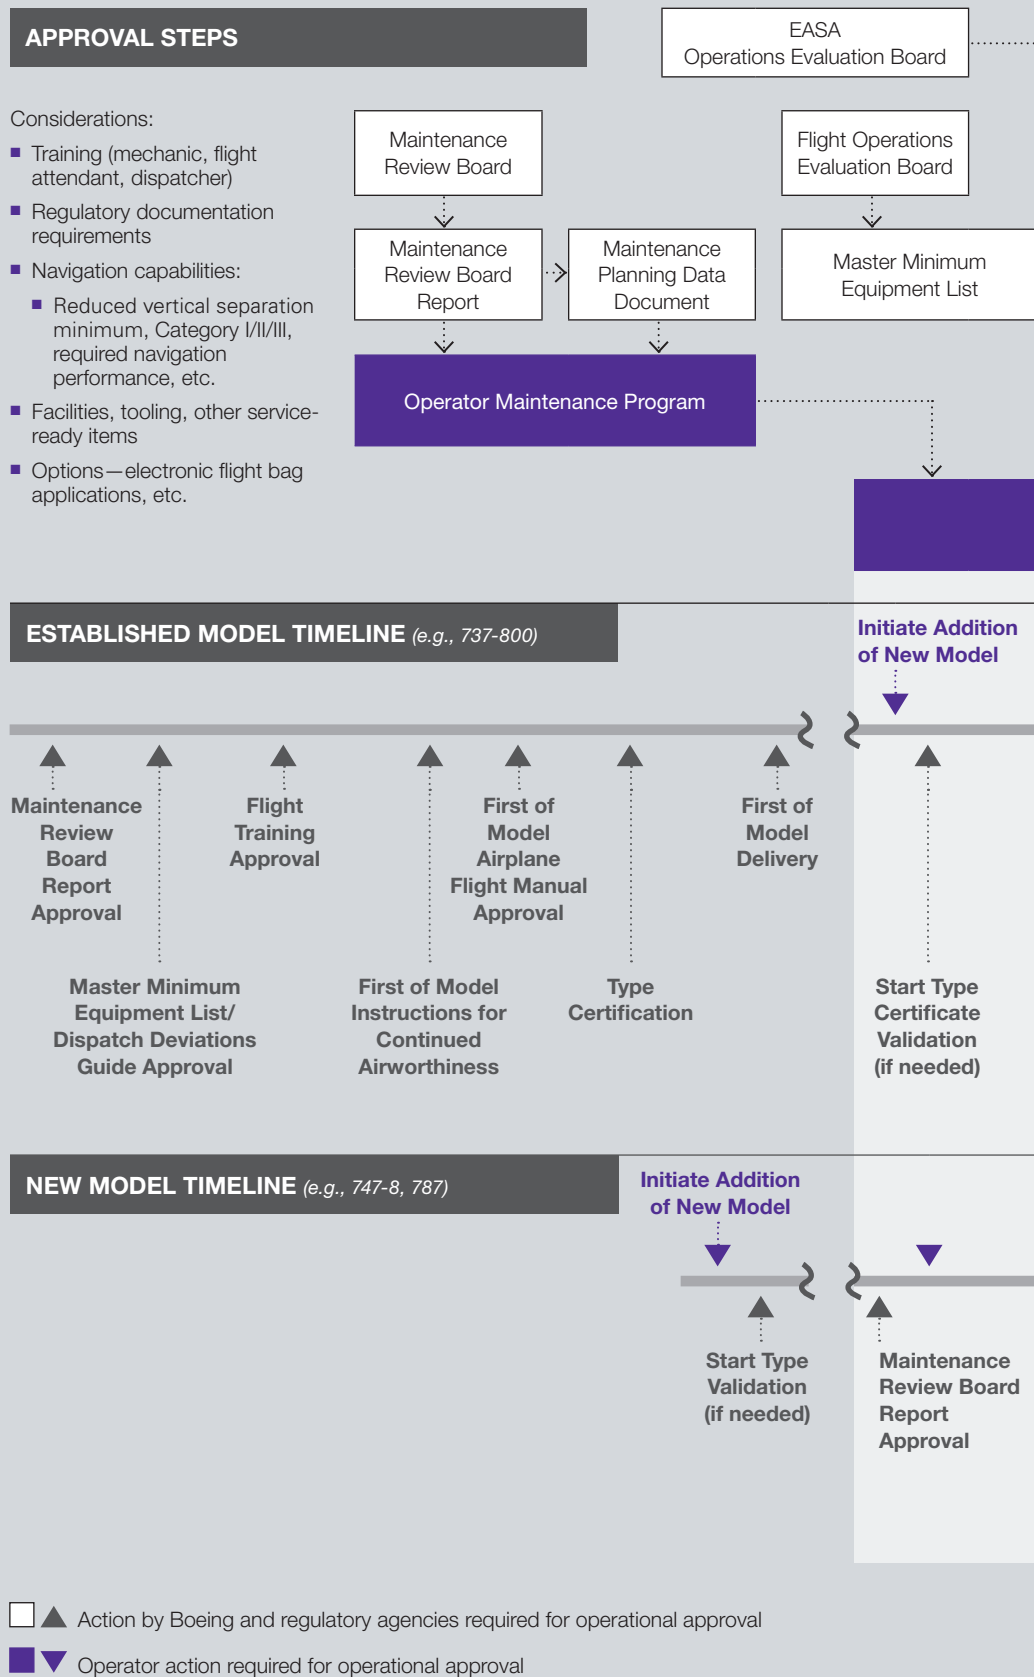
APPROVAL STEPS

EASA
Operations Evaluation Board

Considerations:

- Training (mechanic, flight attendant, dispatcher)
- Regulatory documentation requirements
- Navigation capabilities:
  - Reduced vertical separation minimum, Category I/II/III, required navigation performance, etc.
- Facilities, tooling, other service-ready items
- Options—electronic flight bag applications, etc.

Maintenance Review Board

Flight Operations Evaluation Board

Maintenance Review Board Report

Maintenance Planning Data Document

Master Minimum Equipment List

Operator Maintenance Program

ESTABLISHED MODEL TIMELINE (e.g., 737-800)

Initiate Addition of New Model

Maintenance Review Board Report Approval

Flight Training Approval

First of Model Airplane Flight Manual Approval

First of Model Delivery

Master Minimum Equipment List/ Dispatch Deviations Guide Approval

First of Model Instructions for Continued Airworthiness

Type Certification

Start Type Certificate Validation (if needed)

NEW MODEL TIMELINE (e.g., 747-8, 787)

Initiate Addition of New Model

Start Type Validation (if needed)

Maintenance Review Board Report Approval

Action by Boeing and regulatory agencies required for operational approval

Operator action required for operational approval